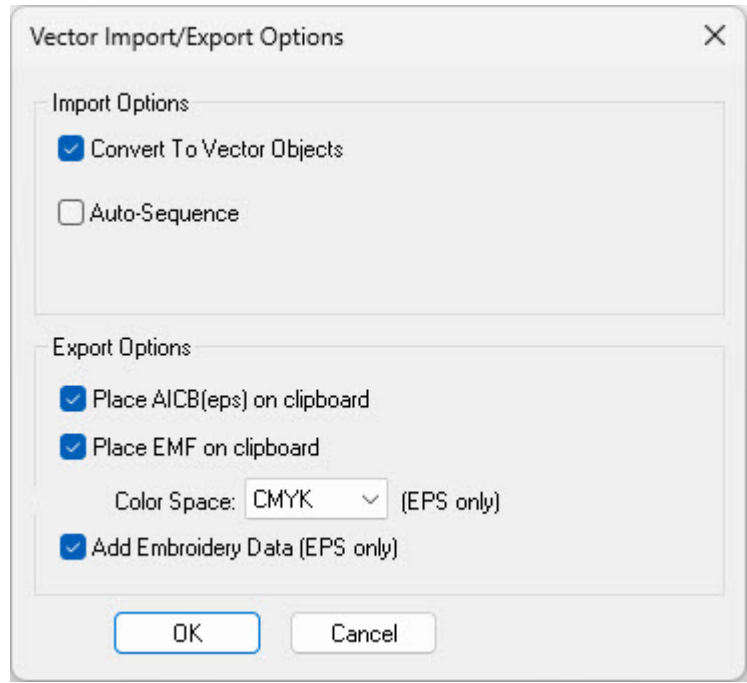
Vector Import/Export Options

Import Options

Convert To Vector Objects

Auto-Sequence

Export Options

Place AICB(eps) on clipboard

Place EMF on clipboard

Color Space: CMYK (EPS only)

Add Embroidery Data (EPS only)

OK Cancel